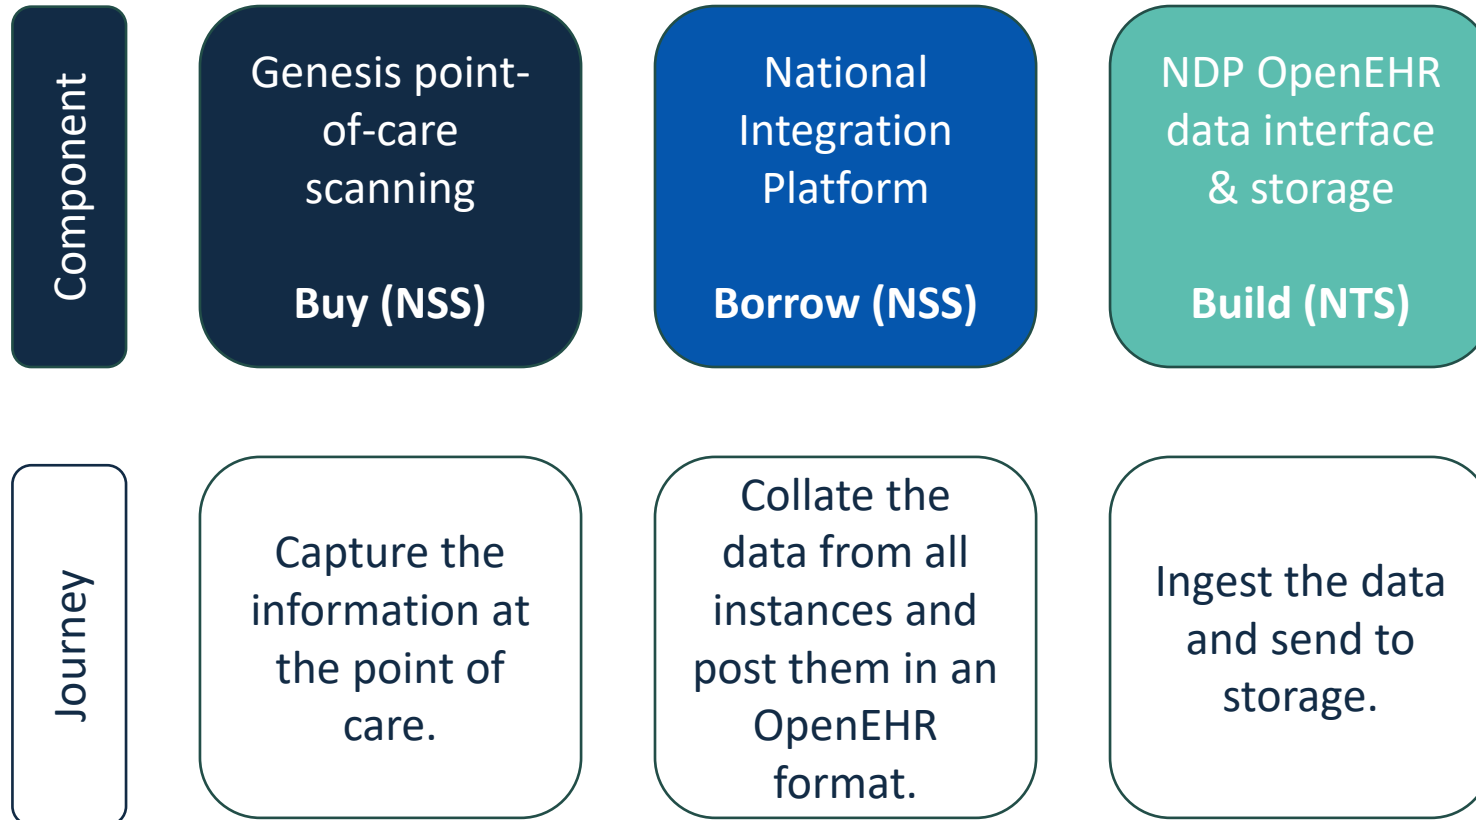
Component

Genesis point-of-care scanning

Buy (NSS)

National Integration Platform

Borrow (NSS)

NDP OpenEHR data interface & storage

Build (NTS)

Journey

Capture the information at the point of care.

Collate the data from all instances and post them in an OpenEHR format.

Ingest the data and send to storage.